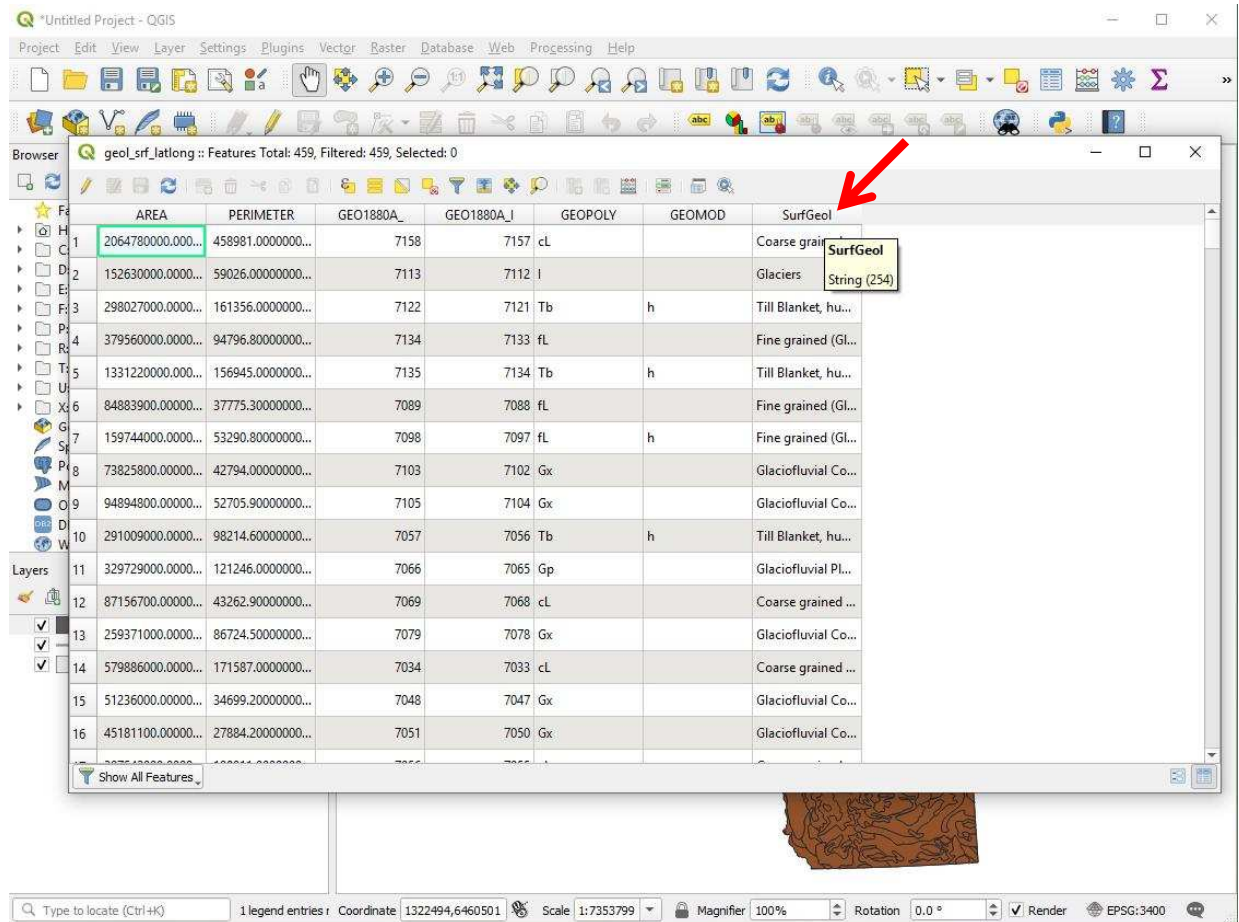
*Untitled Project - QGIS

Project Edit View Layer Settings Plugins Vector Raster Database Web Processing Help

Browser

Layers

geol_srf_latlong :: Features Total: 459, Filtered: 459, Selected: 0

| | AREA | PERIMETER | GEO1880A_ | GEO1880A_I | GEOPOLY | GEOMOD | SurfGeol |
|---|---|---|---|---|---|---|---|
| 1 | 2064780000.000... | 458981.0000000... | 7158 | 7157 | cL | | Coarse grain |
| 2 | 152630000.0000... | 59026.00000000... | 7113 | 7112 | I | | Glaciers |
| 3 | 298027000.0000... | 161356.0000000... | 7122 | 7121 | Tb | h | Till Blanket, hu... |
| 4 | 379560000.0000... | 94796.80000000... | 7134 | 7133 | fL | | Fine grained (Gl... |
| 5 | 1331220000.000... | 156945.0000000... | 7135 | 7134 | Tb | h | Till Blanket, hu... |
| 6 | 84883900.00000... | 37775.30000000... | 7089 | 7088 | fL | | Fine grained (Gl... |
| 7 | 159744000.0000... | 53290.80000000... | 7098 | 7097 | fL | h | Fine grained (Gl... |
| 8 | 73825800.00000... | 42794.00000000... | 7103 | 7102 | Gx | | Glaciofluvial Co... |
| 9 | 94894800.00000... | 52705.90000000... | 7105 | 7104 | Gx | | Glaciofluvial Co... |
| 10 | 291009000.0000... | 98214.60000000... | 7057 | 7056 | Tb | h | Till Blanket, hu... |
| 11 | 329729000.0000... | 121246.0000000... | 7066 | 7065 | Gp | | Glaciofluvial Pl... |
| 12 | 87156700.00000... | 43262.90000000... | 7069 | 7068 | cL | | Coarse grained ... |
| 13 | 259371000.0000... | 86724.50000000... | 7079 | 7078 | Gx | | Glaciofluvial Co... |
| 14 | 579886000.0000... | 171587.0000000... | 7034 | 7033 | cL | | Coarse grained ... |
| 15 | 51236000.00000... | 34699.20000000... | 7048 | 7047 | Gx | | Glaciofluvial Co... |
| 16 | 45181100.00000... | 27884.20000000... | 7051 | 7050 | Gx | | Glaciofluvial Co... |

SurfGeol
String (254)

Show All Features

Type to locate (Ctrl+K) 1 legend entries r Coordinate 1322494,6460501 Scale 1:7353799 Magnifier 100% Rotation 0.0 ° Render EPSG:3400